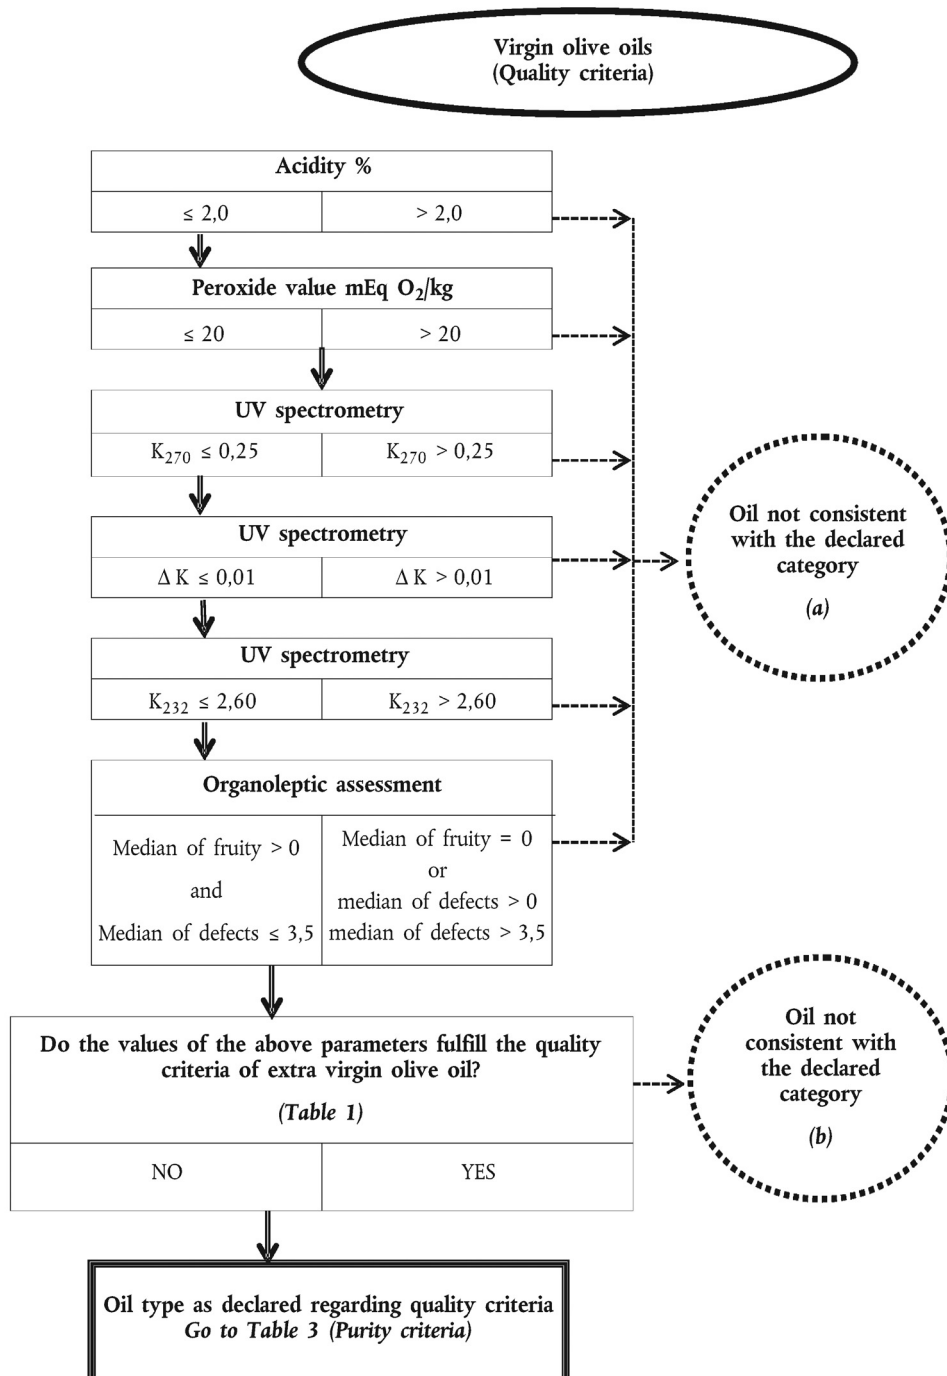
Virgin olive oils
(Quality criteria)

Acidity %

| ≤ 2,0 | > 2,0 |
|---|---|

Peroxide value mEq $O_2$/kg

| ≤ 20 | > 20 |
|---|---|

UV spectrometry

| $K_{270}$ ≤ 0,25 | $K_{270}$ > 0,25 |
|---|---|

UV spectrometry

| Δ K ≤ 0,01 | Δ K > 0,01 |
|---|---|

UV spectrometry

| $K_{232}$ ≤ 2,60 | $K_{232}$ > 2,60 |
|---|---|

Organoleptic assessment

| Median of fruity > 0 and Median of defects ≤ 3,5 | Median of fruity = 0 or median of defects > 0 median of defects > 3,5 |
|---|---|

Oil not consistent with the declared category
(a)

Do the values of the above parameters fulfill the quality criteria of extra virgin olive oil?
(Table 1)

| NO | YES |
|---|---|

Oil not consistent with the declared category
(b)

Oil type as declared regarding quality criteria
Go to Table 3 (Purity criteria)